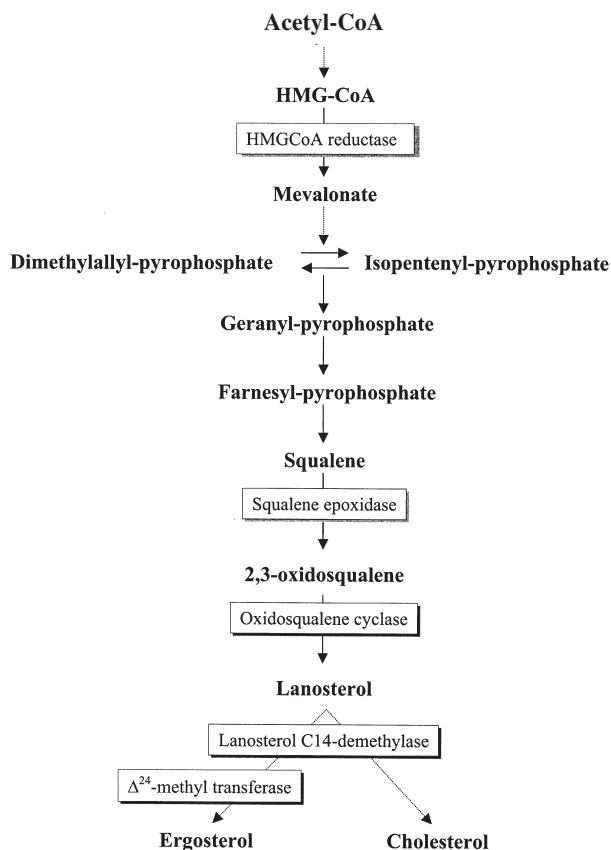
Acetyl-CoA

HMG-CoA

HMGCoA reductase

Mevalonate

Dimethylallyl-pyrophosphate

Isopentenyl-pyrophosphate

Geranyl-pyrophosphate

Farnesyl-pyrophosphate

Squalene

Squalene epoxidase

2,3-oxidosqualene

Oxidosqualene cyclase

Lanosterol

Lanosterol C14-demethylase

$\Delta^{24}$-methyl transferase

Ergosterol

Cholesterol